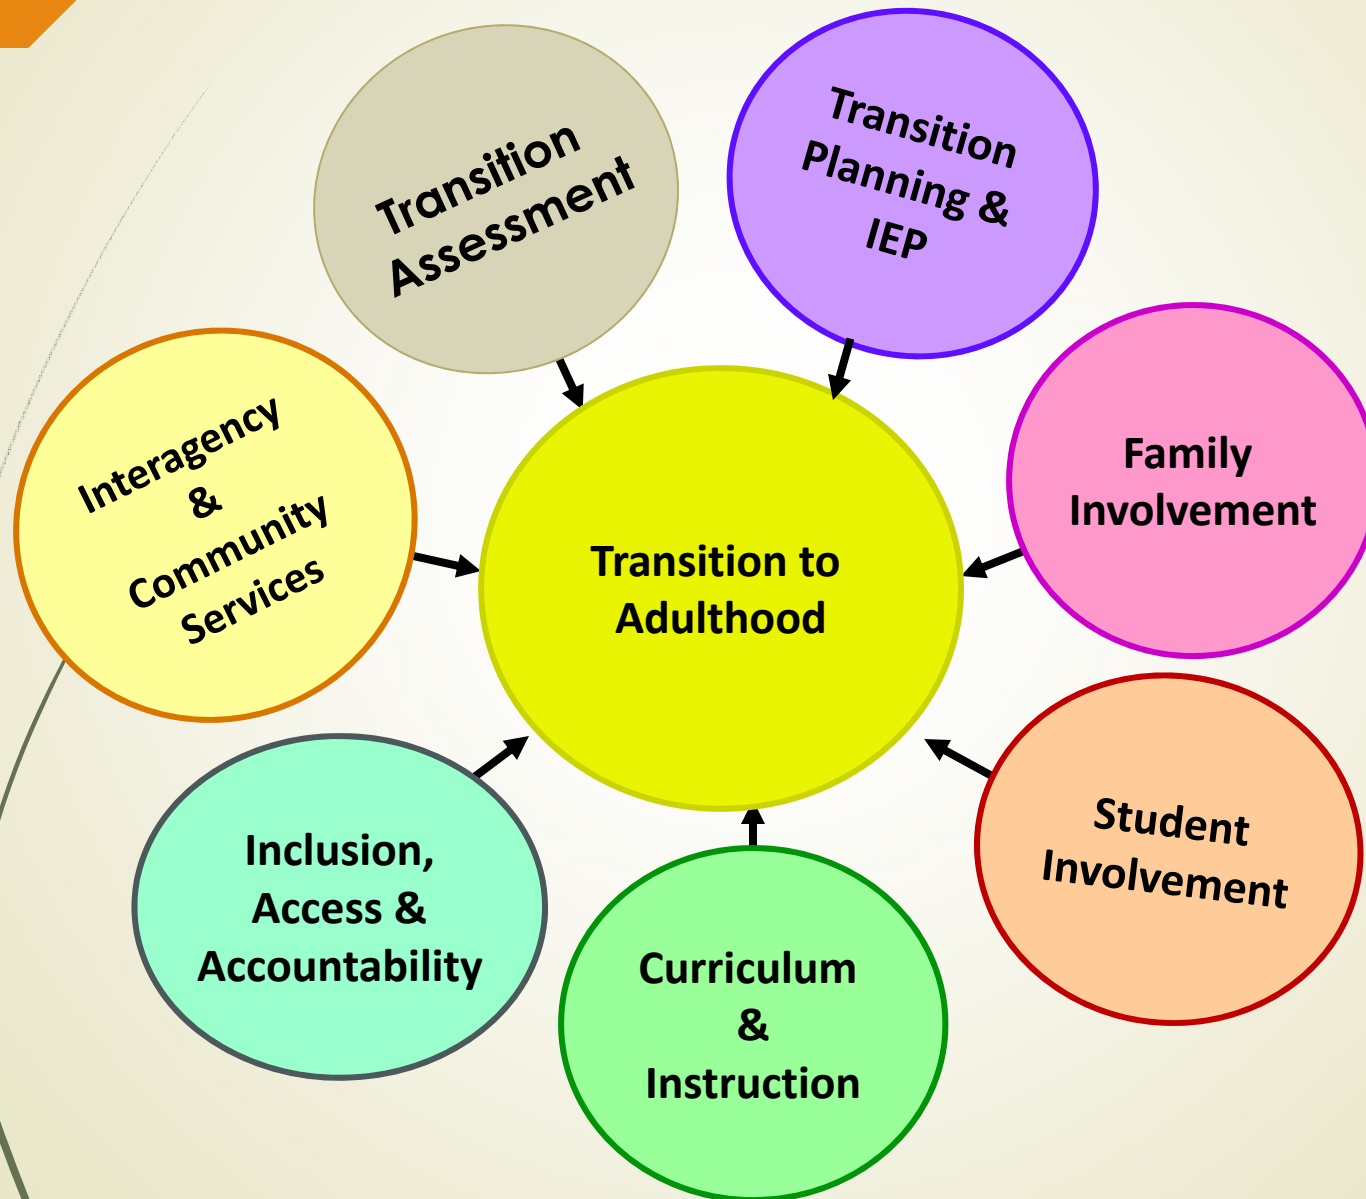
Transition Assessment

Transition Planning & IEP

Interagency & Community Services

Transition to Adulthood

Family Involvement

Student Involvement

Inclusion, Access & Accountability

Curriculum & Instruction